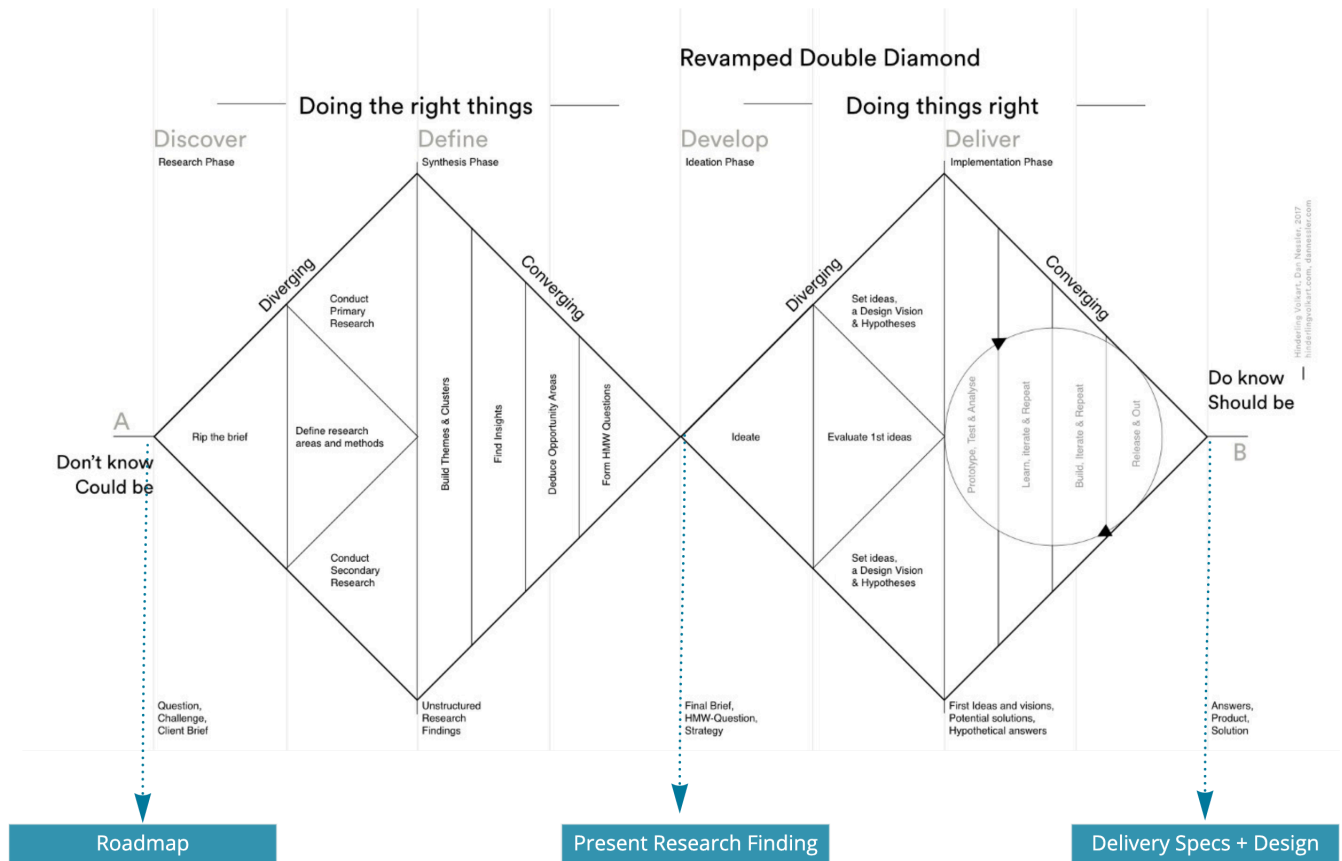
Revamped Double Diamond

Doing the right things

Doing things right

Discover
Research Phase

Define
Synthesis Phase

Develop
Ideation Phase

Deliver
Implementation Phase

Hinderling Volkart, Dan Nessler, 2017
hinderlingvolkart.com, dannessler.com

Diverging

Converging

Conduct Primary Research

Rip the brief

Define research areas and methods

Conduct Secondary Research

Build Themes & Clusters

Find Insights

Deduce Opportunity Areas

Form HMW Questions

Diverging

Converging

Set ideas, a Design Vision & Hypotheses

Ideate

Evaluate 1st ideas

Set ideas, a Design Vision & Hypotheses

Prototype, Test & Analyse

Learn, Iterate & Repeat

Build, Iterate & Repeat

Release & Out

A

Don't know
Could be

Do know
Should be

B

Question, Challenge, Client Brief

Unstructured Research Findings

Final Brief, HMW-Question, Strategy

First Ideas and visions, Potential solutions, Hypothetical answers

Answers, Product, Solution

Roadmap

Present Research Finding

Delivery Specs + Design